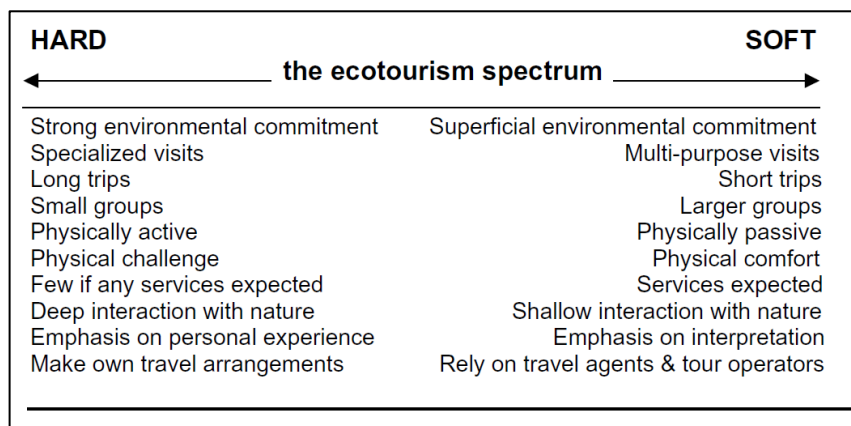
HARD SOFT

the ecotourism spectrum

| | |
|---|---|
| Strong environmental commitment | Superficial environmental commitment |
| Specialized visits | Multi-purpose visits |
| Long trips | Short trips |
| Small groups | Larger groups |
| Physically active | Physically passive |
| Physical challenge | Physical comfort |
| Few if any services expected | Services expected |
| Deep interaction with nature | Shallow interaction with nature |
| Emphasis on personal experience | Emphasis on interpretation |
| Make own travel arrangements | Rely on travel agents & tour operators |